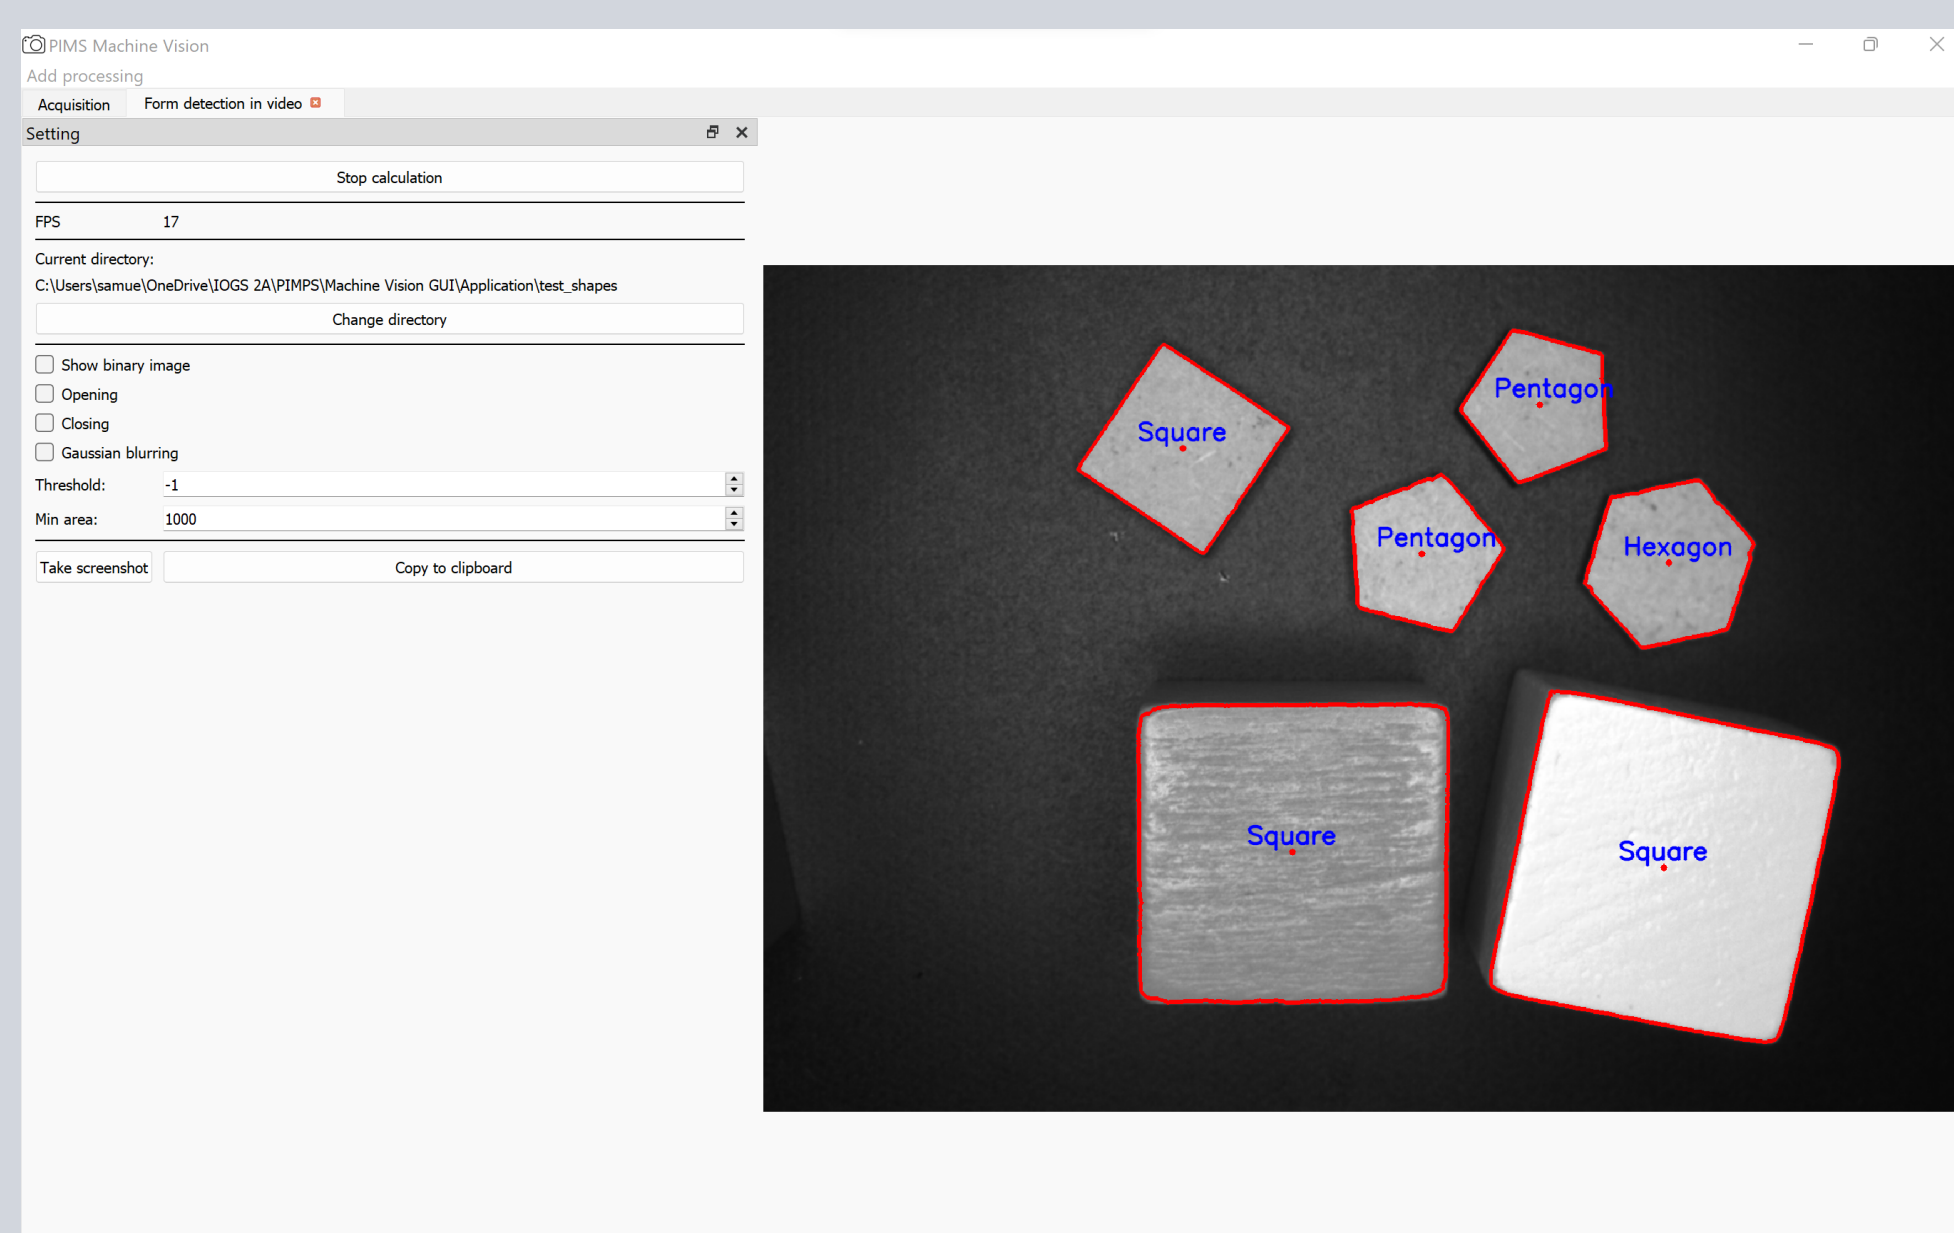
PIMS Machine Vision

Add processing

Acquisition

Form detection in video

Setting

Stop calculation

FPS 17

Current directory:
C:\Users\samue\OneDrive\IOGS 2A\PIMPS\Machine Vision GUI\Application\test_shapes

Change directory

Show binary image

Opening

Closing

Gaussian blurring

Threshold: -1

Min area: 1000

Take screenshot

Copy to clipboard

Square

Pentagon

Pentagon

Hexagon

Square

Square